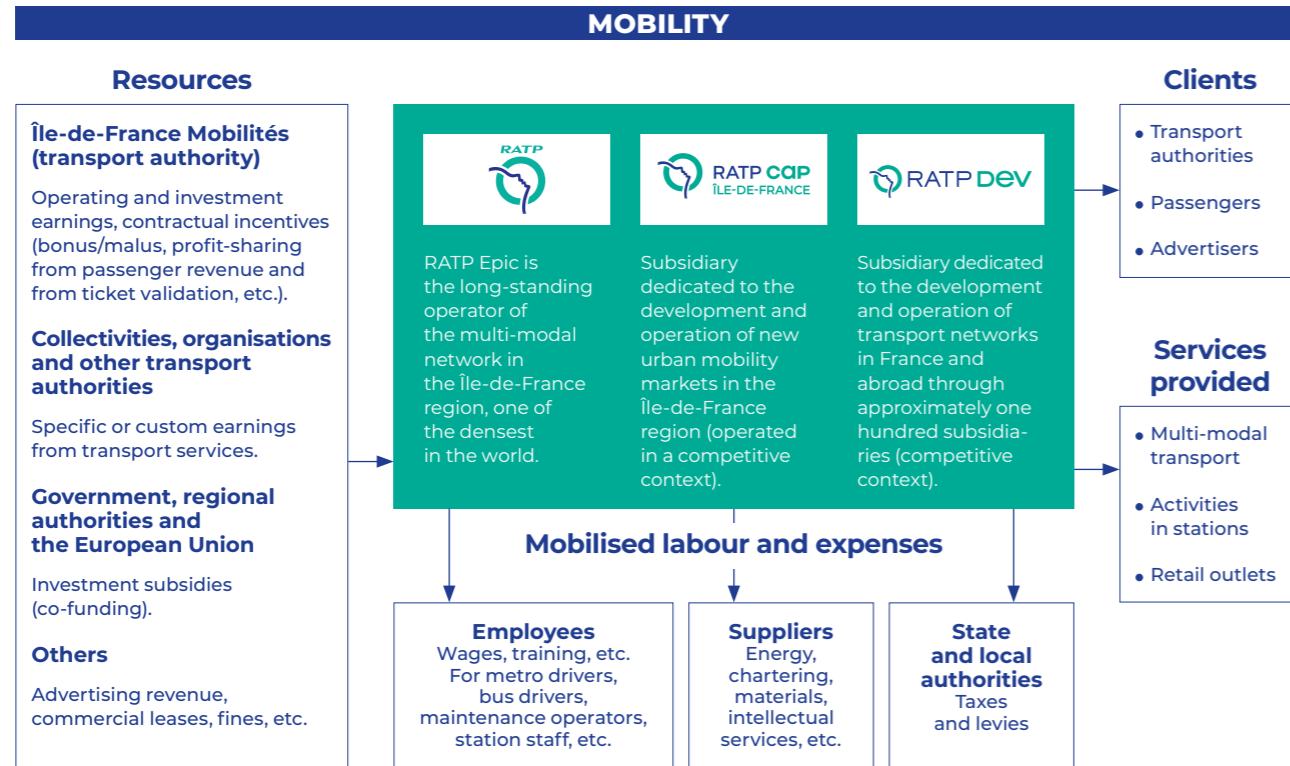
MOBILITY

Resources

Île-de-France Mobilités (transport authority)

Operating and investment earnings, contractual incentives (bonus/malus, profit-sharing from passenger revenue and from ticket validation, etc.).

Collectivities, organisations and other transport authorities

Specific or custom earnings from transport services.

Government, regional authorities and the European Union

Investment subsidies (co-funding).

Others

Advertising revenue, commercial leases, fines, etc.

RATP

RATP Epic is the long-standing operator of the multi-modal network in the Île-de-France region, one of the densest in the world.

RATP CAP ÎLE-DE-FRANCE

Subsidiary dedicated to the development and operation of new urban mobility markets in the Île-de-France region (operated in a competitive context).

RATP DEV

Subsidiary dedicated to the development and operation of transport networks in France and abroad through approximately one hundred subsidiaries (competitive context).

Clients

• Transport authorities
• Passengers
• Advertisers

Services provided

• Multi-modal transport
• Activities in stations
• Retail outlets

Mobilised labour and expenses

Employees
Wages, training, etc. For metro drivers, bus drivers, maintenance operators, station staff, etc.

Suppliers
Energy, chartering, materials, intellectual services, etc.

State and local authorities
Taxes and levies